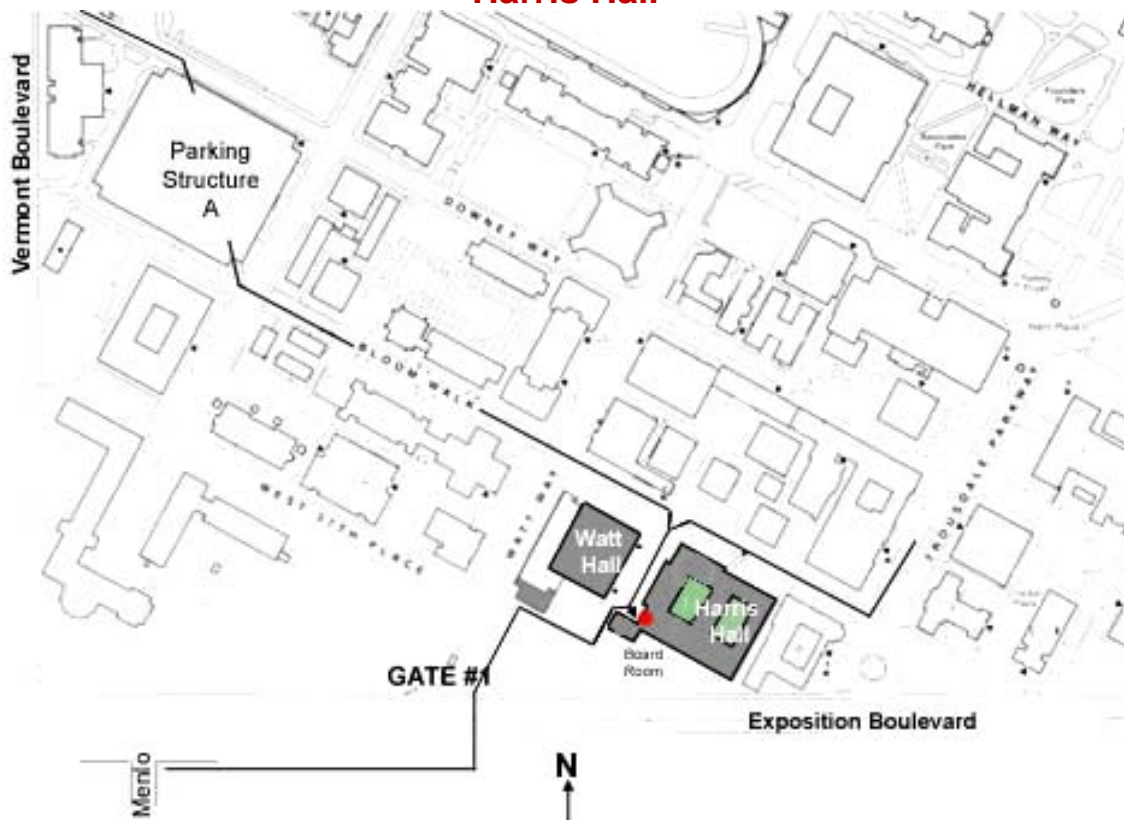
Harris Hall

Vermont Boulevard

Parking Structure A

HELLMAN WAY

DOWNEY WAY

BLOOM WALK

WEST 37TH PLACE

WATT WAY

TROUSDALE PARKWAY

Watt Hall

Harris Hall

Board Room

GATE #1

Exposition Boulevard

Menlo

N